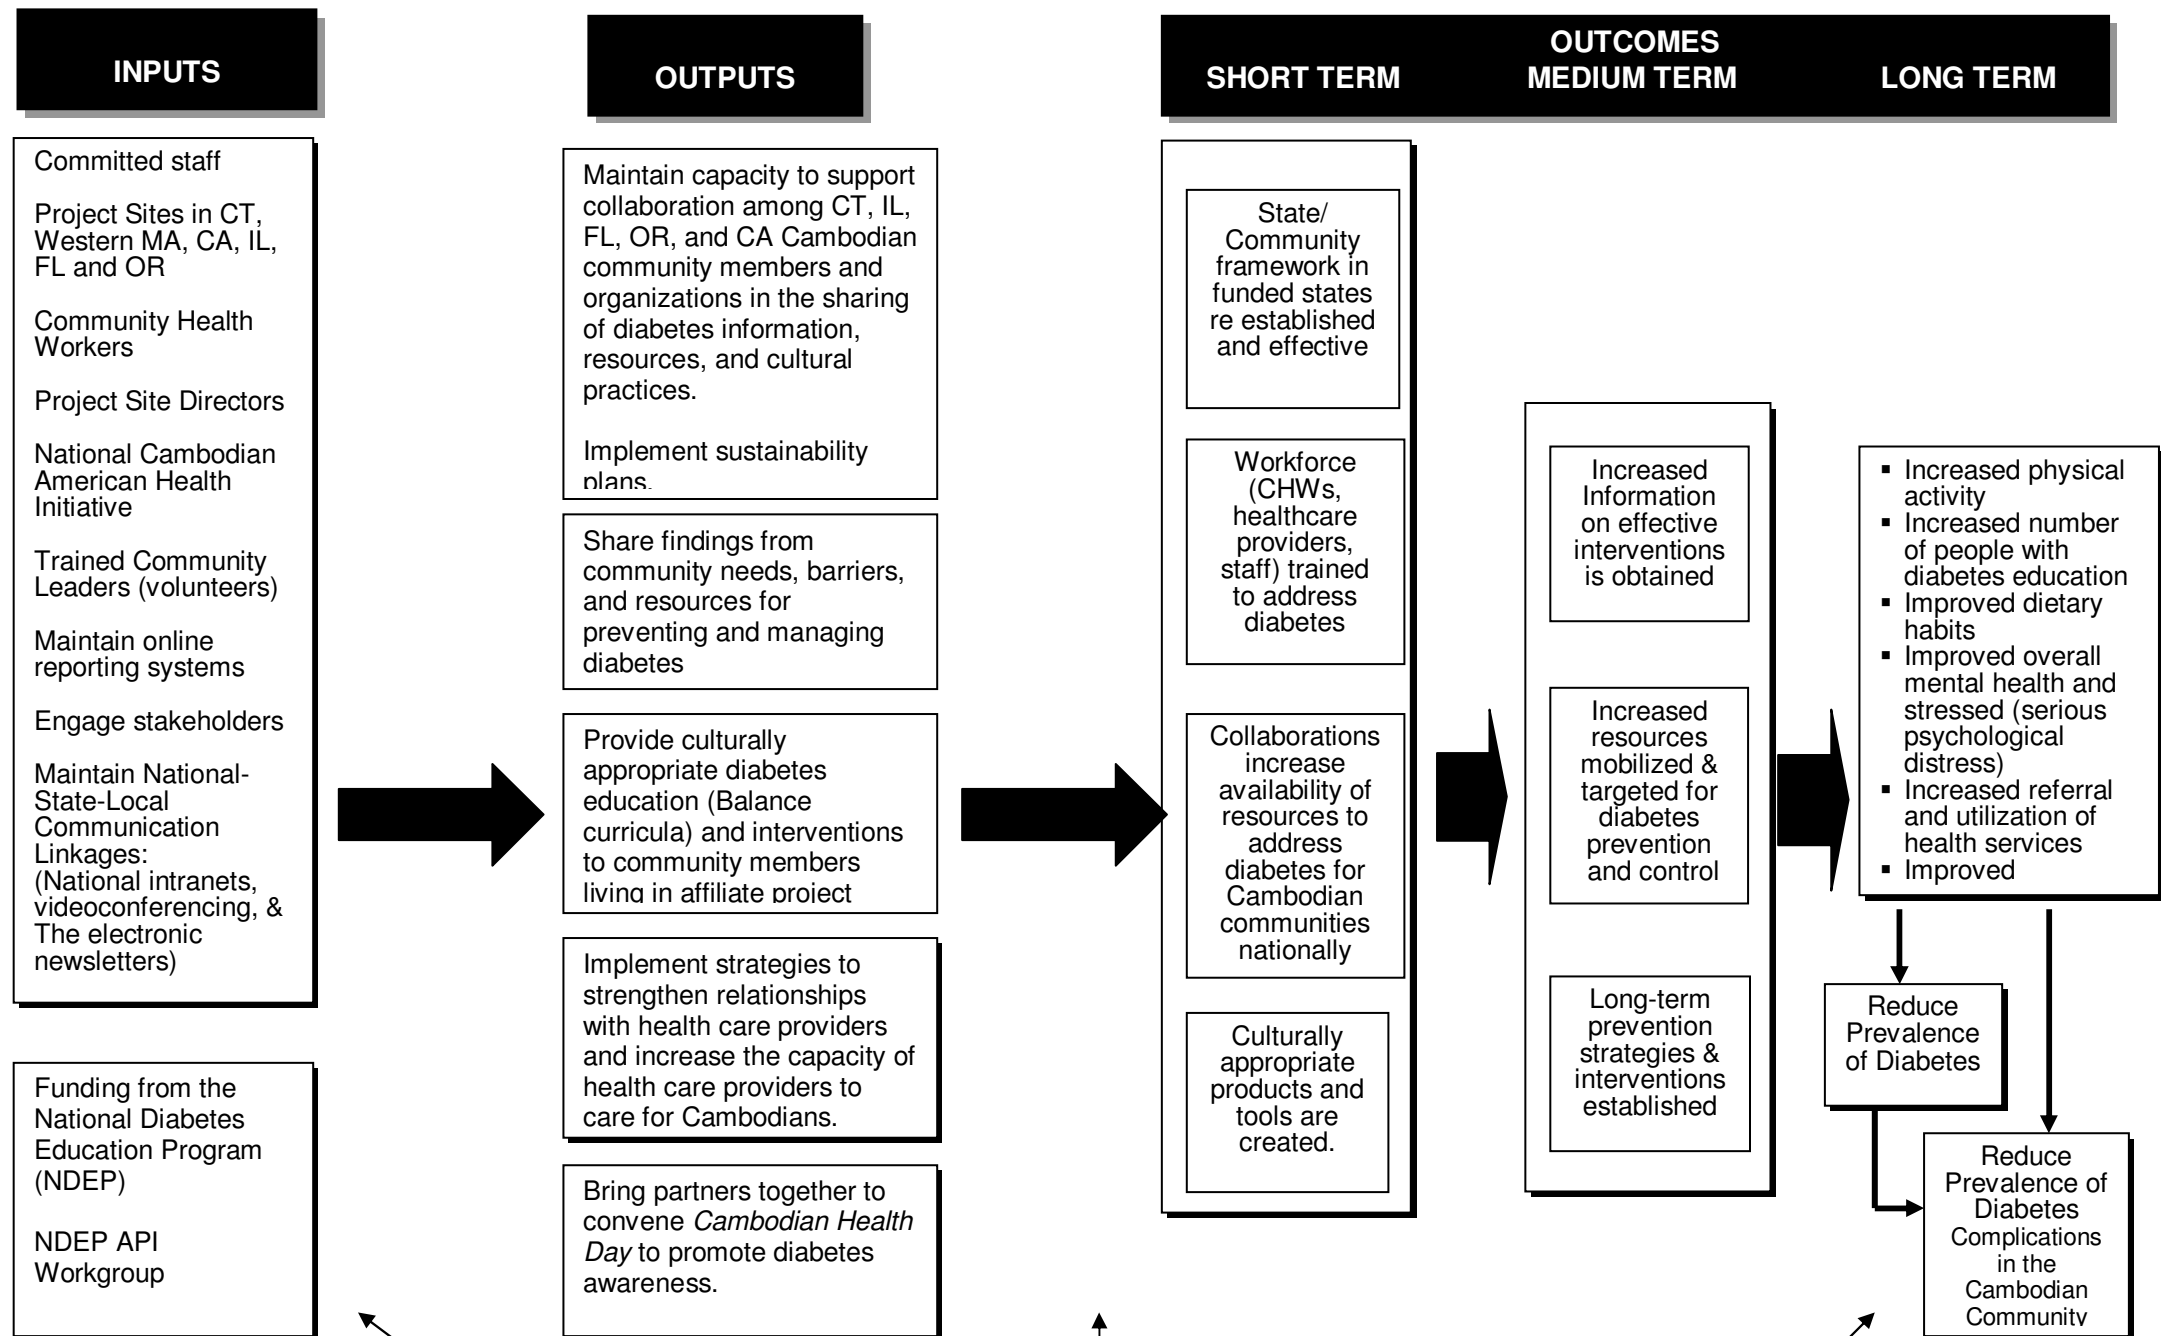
INPUTS

OUTPUTS

OUTCOMES
SHORT TERM MEDIUM TERM LONG TERM

Committed staff

Project Sites in CT, Western MA, CA, IL, FL and OR

Community Health Workers

Project Site Directors

National Cambodian American Health Initiative

Trained Community Leaders (volunteers)

Maintain online reporting systems

Engage stakeholders

Maintain National-State-Local Communication Linkages: (National intranets, videoconferencing, & The electronic newsletters)

Funding from the National Diabetes Education Program (NDEP)

NDEP API Workgroup

Maintain capacity to support collaboration among CT, IL, FL, OR, and CA Cambodian community members and organizations in the sharing of diabetes information, resources, and cultural practices.

Implement sustainability plans.

Share findings from community needs, barriers, and resources for preventing and managing diabetes

Provide culturally appropriate diabetes education (Balance curricula) and interventions to community members living in affiliate project

Implement strategies to strengthen relationships with health care providers and increase the capacity of health care providers to care for Cambodians.

Bring partners together to convene *Cambodian Health Day* to promote diabetes awareness.

State/ Community framework in funded states re established and effective

Workforce (CHWs, healthcare providers, staff) trained to address diabetes

Collaborations increase availability of resources to address diabetes for Cambodian communities nationally

Culturally appropriate products and tools are created.

Increased Information on effective interventions is obtained

Increased resources mobilized & targeted for diabetes prevention and control

Long-term prevention strategies & interventions established

▪ Increased physical activity
▪ Increased number of people with diabetes education
▪ Improved dietary habits
▪ Improved overall mental health and stressed (serious psychological distress)
▪ Increased referral and utilization of health services
▪ Improved

Reduce Prevalence of Diabetes

Reduce Prevalence of Diabetes Complications in the Cambodian Community